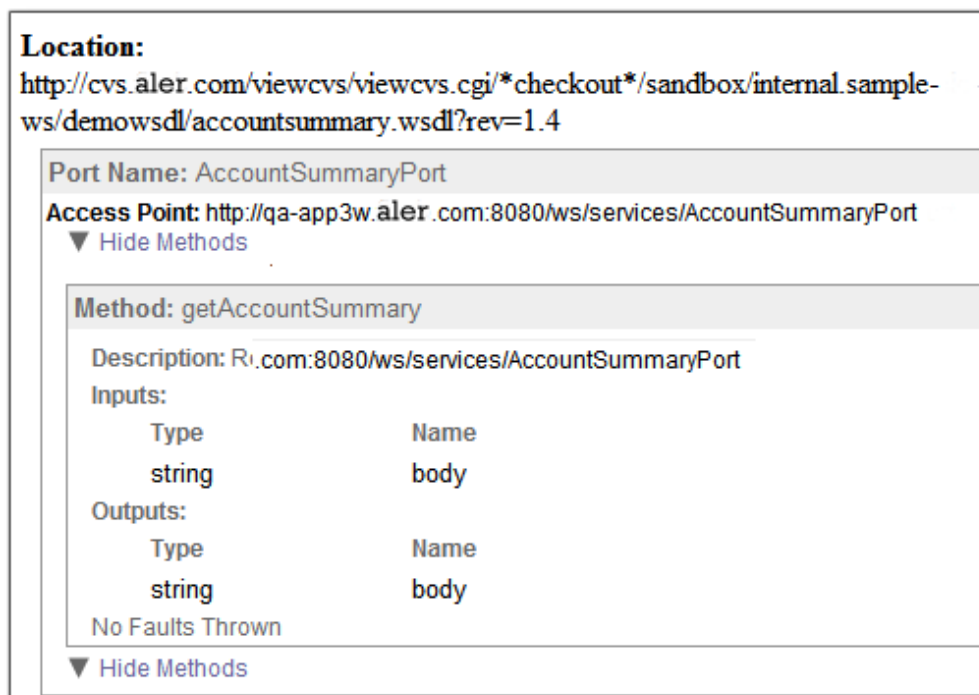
**Location:**
http://cvs.aler.com/viewcvs/viewcvs.cgi/*checkout*/sandbox/internal.sample-ws/demowsdl/accountsummary.wsdl?rev=1.4

**Port Name:** AccountSummaryPort

**Access Point:** http://qa-app3w.aler.com:8080/ws/services/AccountSummaryPort

▼ Hide Methods

**Method:** getAccountSummary

Description: R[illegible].com:8080/ws/services/AccountSummaryPort

Inputs:

| Type | Name |
|---|---|
| string | body |

Outputs:

| Type | Name |
|---|---|
| string | body |

No Faults Thrown

▼ Hide Methods